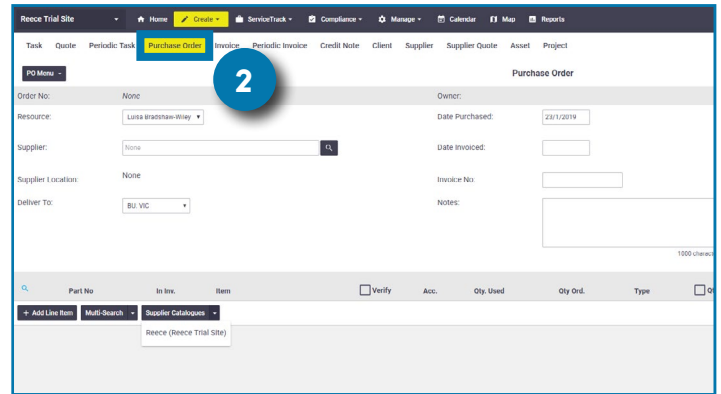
Reece Trial Site | Home | Create | ServiceTruck | Compliance | Manage | Calendar | Map | Reports

Task | Quote | Periodic Task | Purchase Order | Invoice | Periodic Invoice | Credit Note | Client | Supplier | Supplier Quote | Asset | Project

2

PO Menu

Purchase Order

Order No: None

Owner:

Resource: Luisa Bradshaw-Wiley

Date Purchased: 23/1/2019

Supplier: None

Date Invoiced:

Supplier Location: None

Invoice No:

Deliver To: BU: VIC

Notes:

1000 charac

Part No | In Inv. | Item | Verify | Acc. | Qty. Used | Qty Ord. | Type | Q

+ Add Line Item | Multi-Search | Supplier Catalogues

Reece (Reece Trial Site)